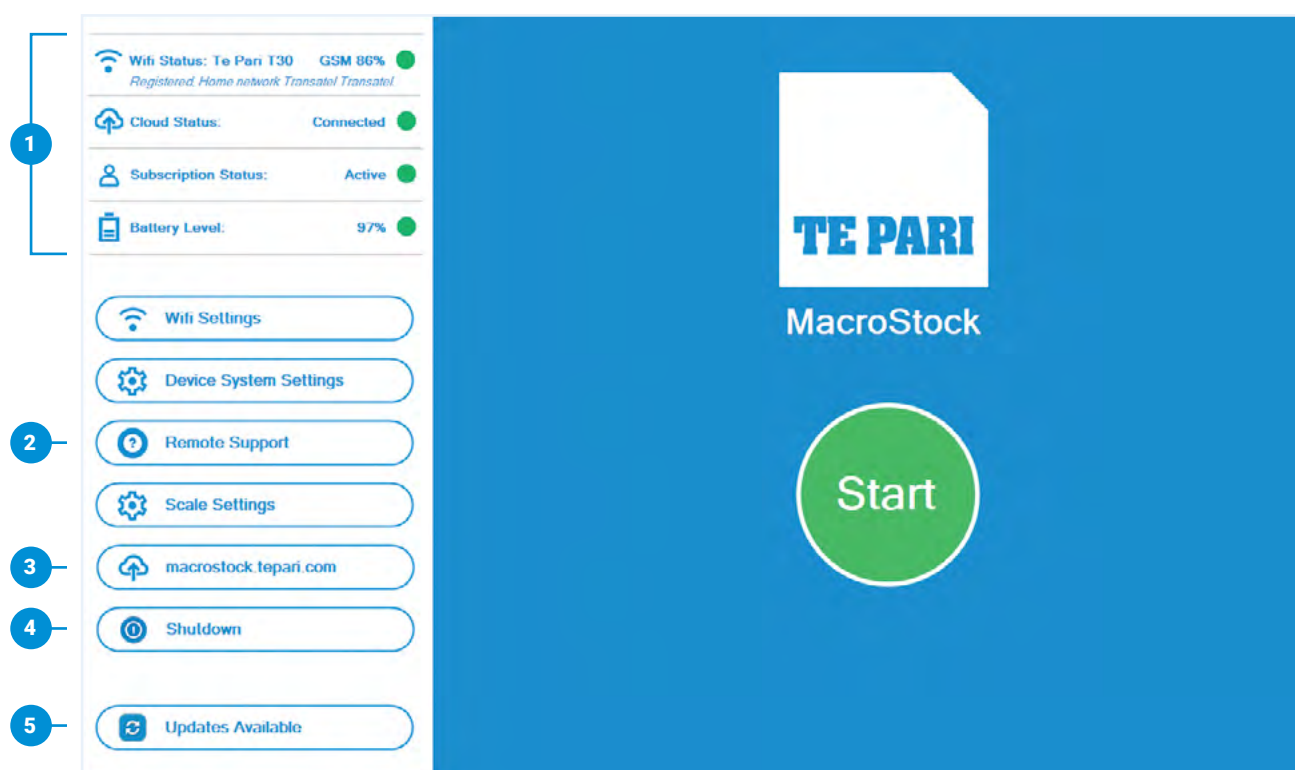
1

Wifi Status: Te Pari T30 GSM 86%

Registered, Home network Transatel Transatel

Cloud Status: Connected

Subscription Status: Active

Battery Level: 97%

Wifi Settings

Device System Settings

2

Remote Support

Scale Settings

3

macrostock.tepari.com

4

Shutdown

5

Updates Available

TE PARI

MacroStock

Start